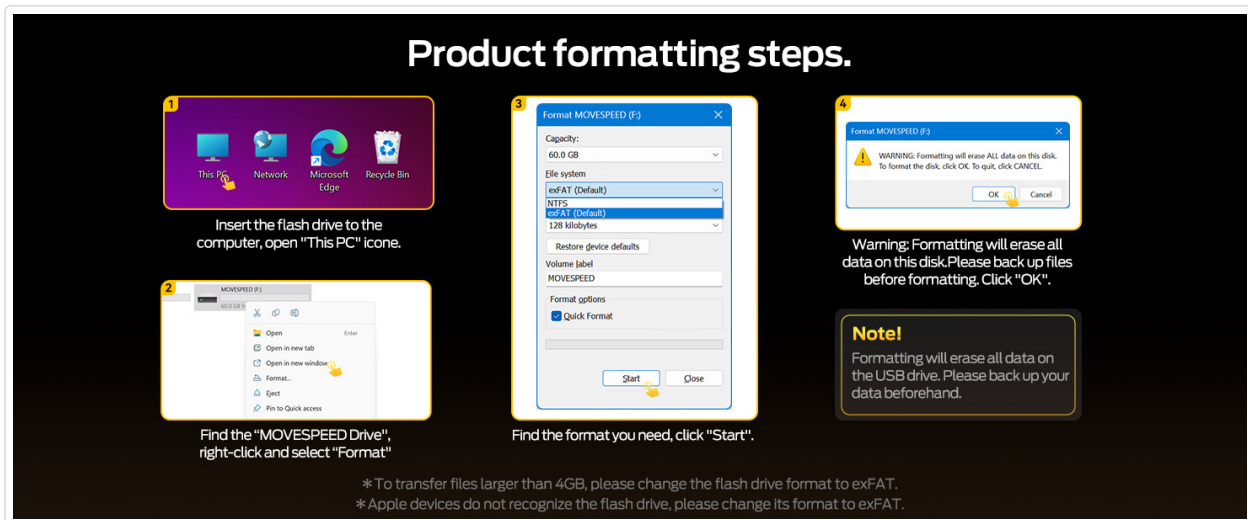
Product formatting steps.

1

This PC

Network

Microsoft Edge

Recycle Bin

Insert the flash drive to the computer, open "This PC" icone.

2

MOVESPEED (F:)

60.0 GB fr

Open Enter

Open in new tab

Open in new window

Format...

Eject

Pin to Quick access

Find the "MOVESPEED Drive", right-click and select "Format"

3

Format MOVESPEED (F:)

Capacity:

60.0 GB

File system

exFAT (Default)

NTFS

exFAT (Default)

128 kilobytes

Restore device defaults

Volume label

MOVESPEED

Format options

Quick Format

Start

Close

Find the format you need, click "Start".

4

Format MOVESPEED (F:)

WARNING: Formatting will erase ALL data on this disk. To format the disk, click OK. To quit, click CANCEL.

OK

Cancel

Warning: Formatting will erase all data on this disk.Please back up files before formatting. Click "OK".

Note!

Formatting will erase all data on the USB drive. Please back up your data beforehand.

*To transfer files larger than 4GB, please change the flash drive format to exFAT.

*Apple devices do not recognize the flash drive, please change its format to exFAT.